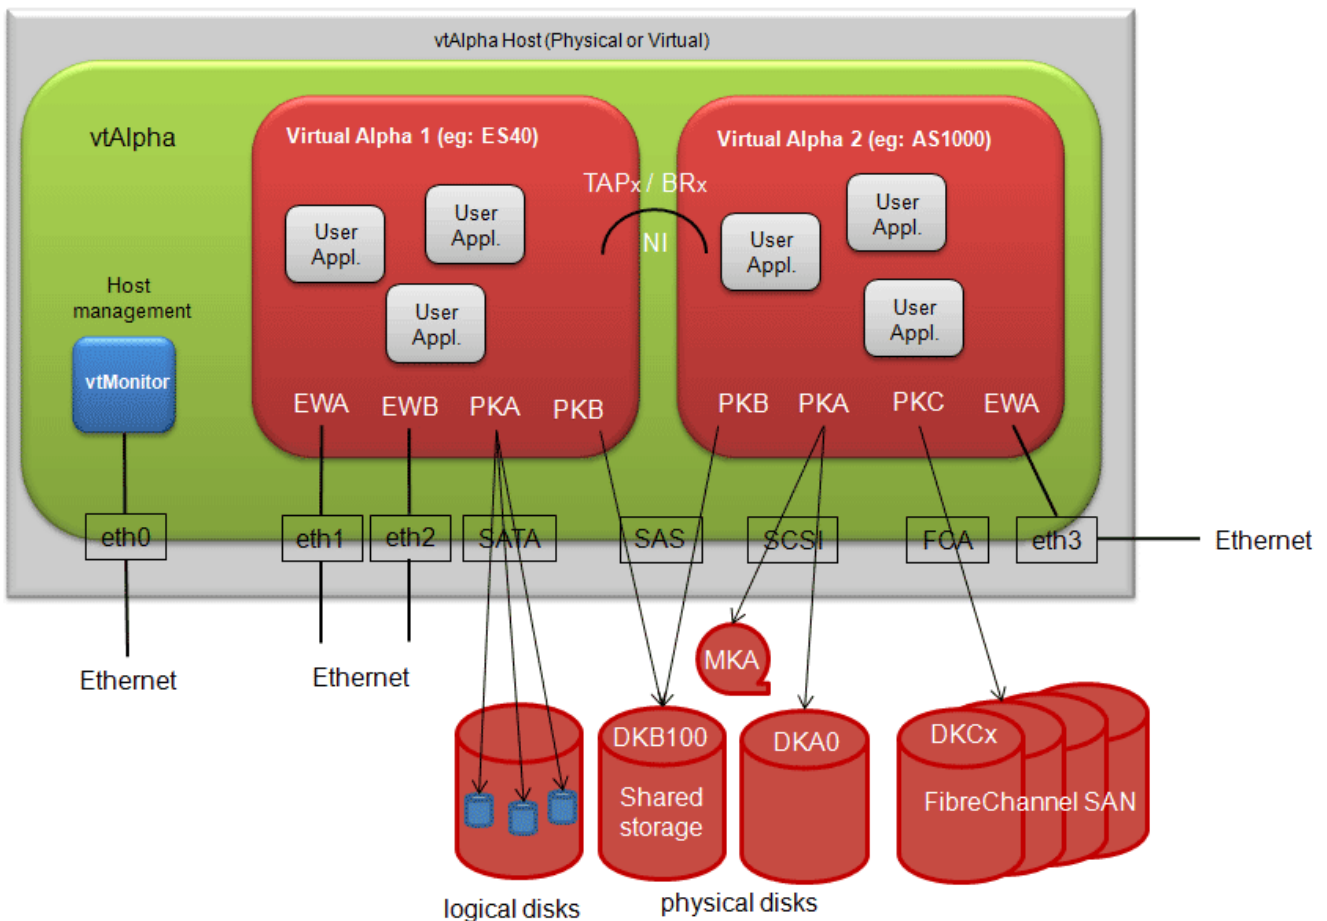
vtAlpha Host (Physical or Virtual)

vtAlpha

Host management

vtMonitor

Virtual Alpha 1 (eg: ES40)

User Appl.

User Appl.

User Appl.

EWA EWB PKA PKB

TAPx / BRx

NI

Virtual Alpha 2 (eg: AS1000)

User Appl.

User Appl.

User Appl.

PKB PKA PKC EWA

eth0 eth1 eth2 SATA SAS SCSI FCA eth3

Ethernet

Ethernet

Ethernet

MKA

DKB100

Shared storage

DKA0

DKCx

FibreChannel SAN

logical disks

physical disks